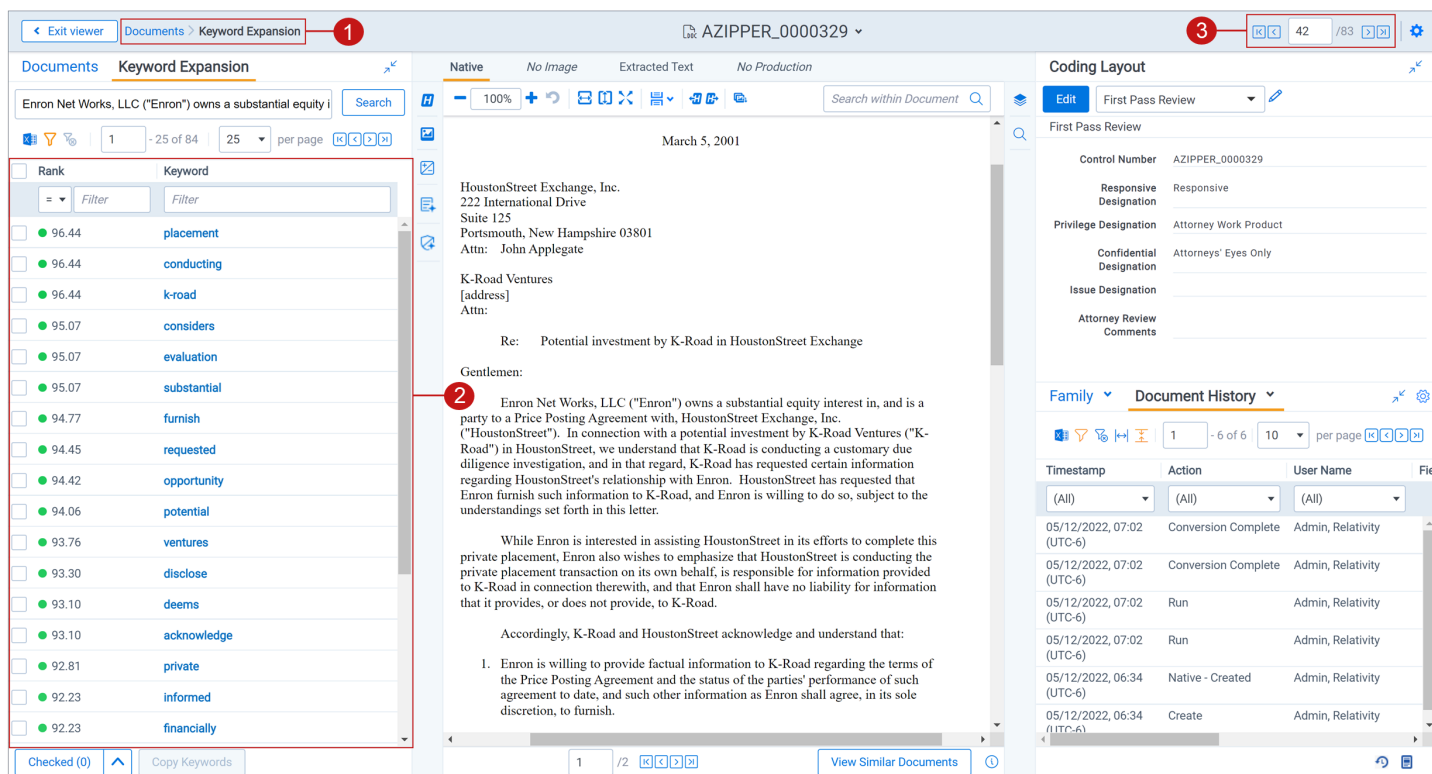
Exit viewer Documents > Keyword Expansion 1

AZIPPER_0000329

3 42 /83

Documents Keyword Expansion

Enron Net Works, LLC ("Enron") owns a substantial equity i Search

1 - 25 of 84 25 per page

| Rank | Keyword |
|---|---|
| = Filter | Filter |
| 96.44 | placement |
| 96.44 | conducting |
| 96.44 | k-road |
| 95.07 | considers |
| 95.07 | evaluation |
| 95.07 | substantial |
| 94.77 | furnish |
| 94.45 | requested |
| 94.42 | opportunity |
| 94.06 | potential |
| 93.76 | ventures |
| 93.30 | disclose |
| 93.10 | deems |
| 93.10 | acknowledge |
| 92.81 | private |
| 92.23 | informed |
| 92.23 | financially |

Checked (0) Copy Keywords

2

Native No Image Extracted Text No Production

100% Search within Document

March 5, 2001

HoustonStreet Exchange, Inc.
222 International Drive
Suite 125
Portsmouth, New Hampshire 03801
Attn: John Applegate

K-Road Ventures
[address]
Attn:

Re: Potential investment by K-Road in HoustonStreet Exchange

Gentlemen:

Enron Net Works, LLC ("Enron") owns a substantial equity interest in, and is a party to a Price Posting Agreement with, HoustonStreet Exchange, Inc. ("HoustonStreet"). In connection with a potential investment by K-Road Ventures ("K-Road") in HoustonStreet, we understand that K-Road is conducting a customary due diligence investigation, and in that regard, K-Road has requested certain information regarding HoustonStreet's relationship with Enron. HoustonStreet has requested that Enron furnish such information to K-Road, and Enron is willing to do so, subject to the understandings set forth in this letter.

While Enron is interested in assisting HoustonStreet in its efforts to complete this private placement, Enron also wishes to emphasize that HoustonStreet is conducting the private placement transaction on its own behalf, is responsible for information provided to K-Road in connection therewith, and that Enron shall have no liability for information that it provides, or does not provide, to K-Road.

Accordingly, K-Road and HoustonStreet acknowledge and understand that:

1. Enron is willing to provide factual information to K-Road regarding the terms of the Price Posting Agreement and the status of the parties' performance of such agreement to date, and such other information as Enron shall agree, in its sole discretion, to furnish.

1 /2 View Similar Documents

Coding Layout

Edit First Pass Review

First Pass Review

Control Number AZIPPER_0000329
Responsive Designation Responsive
Privilege Designation Attorney Work Product
Confidential Designation Attorneys' Eyes Only
Issue Designation
Attorney Review Comments

Family Document History

1 - 6 of 6 10 per page

| Timestamp | Action | User Name | Fie |
|---|---|---|---|
| (All) | (All) | (All) | |
| 05/12/2022, 07:02 (UTC-6) | Conversion Complete | Admin, Relativity | |
| 05/12/2022, 07:02 (UTC-6) | Conversion Complete | Admin, Relativity | |
| 05/12/2022, 07:02 (UTC-6) | Run | Admin, Relativity | |
| 05/12/2022, 07:02 (UTC-6) | Run | Admin, Relativity | |
| 05/12/2022, 06:34 (UTC-6) | Native - Created | Admin, Relativity | |
| 05/12/2022, 06:34 (UTC-6) | Create | Admin, Relativity | |